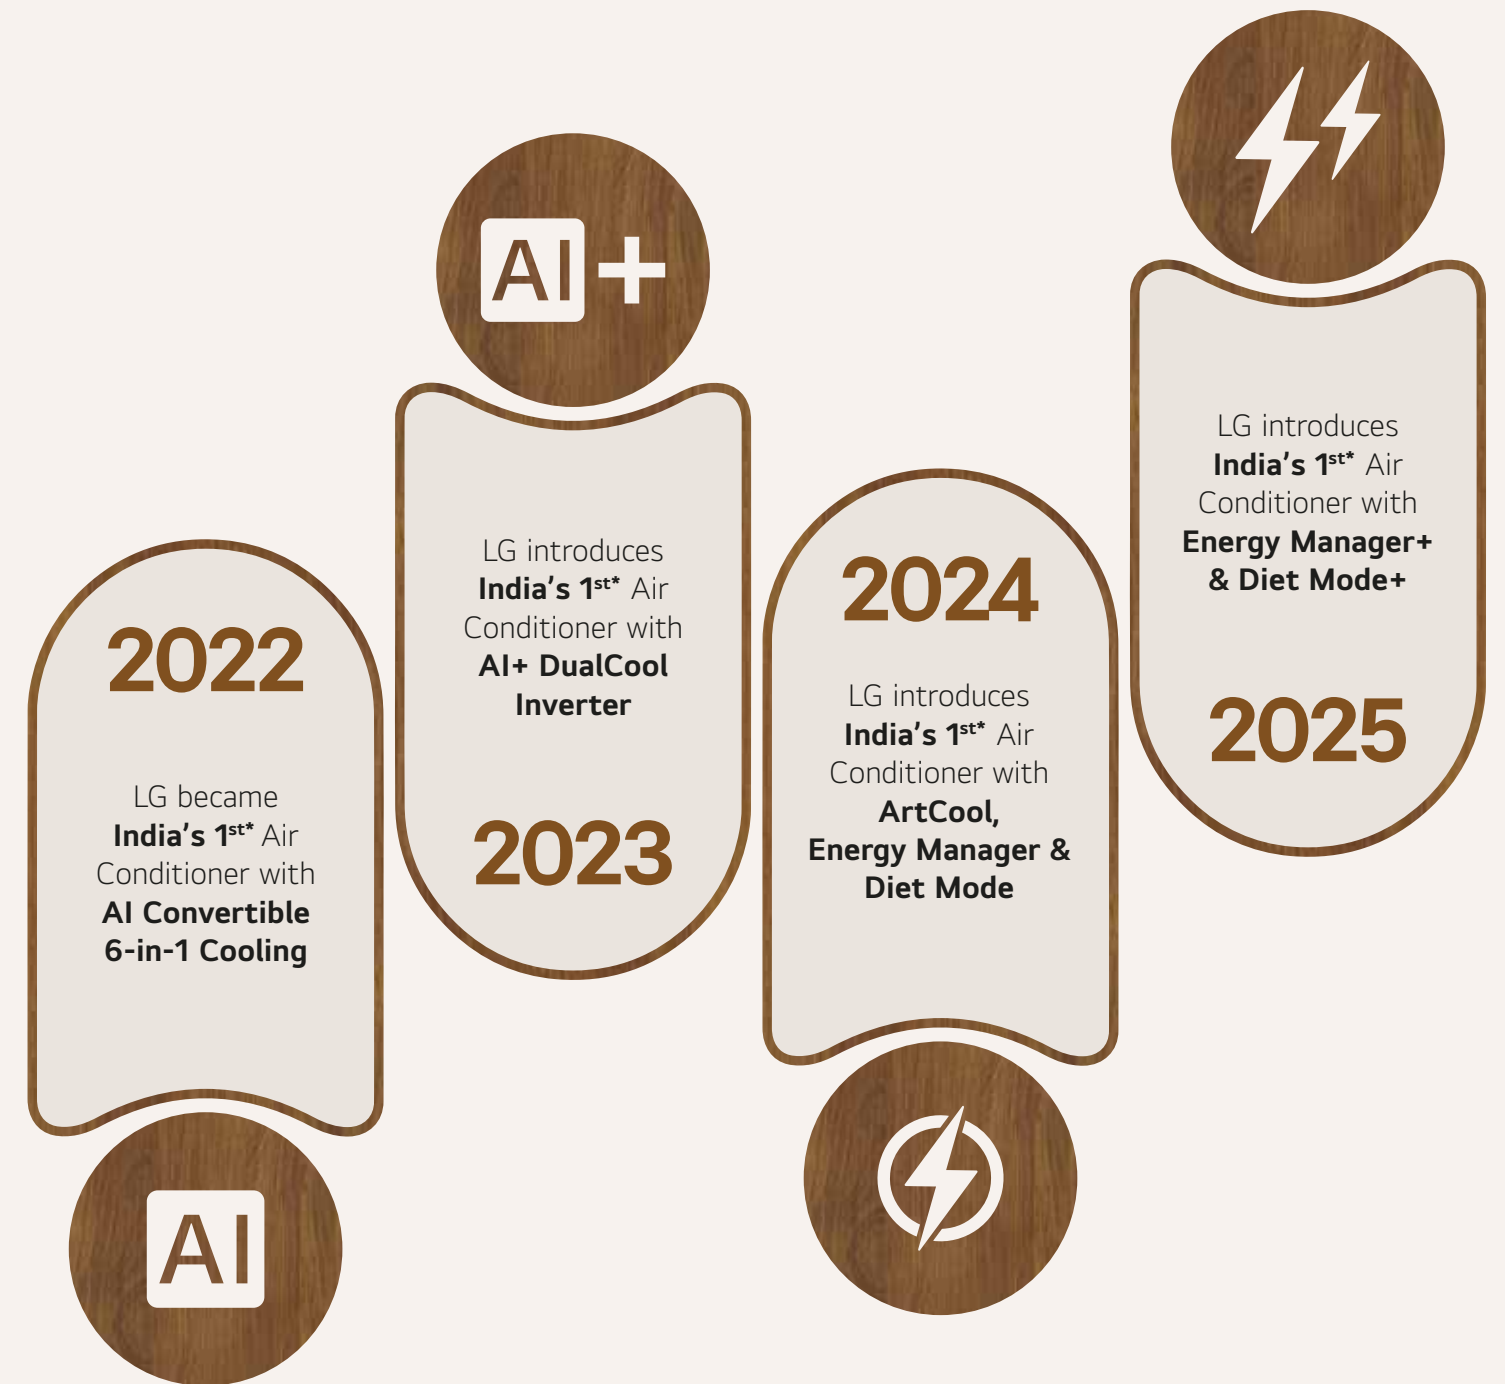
2022

LG became **India's 1$^{st*}$** Air Conditioner with **AI Convertible 6-in-1 Cooling**

AI

AI+

LG introduces **India's 1$^{st*}$** Air Conditioner with **AI+ DualCool Inverter**

2023

2024

LG introduces **India's 1$^{st*}$** Air Conditioner with **ArtCool, Energy Manager & Diet Mode**

LG introduces **India's 1$^{st*}$** Air Conditioner with **Energy Manager+ & Diet Mode+**

2025